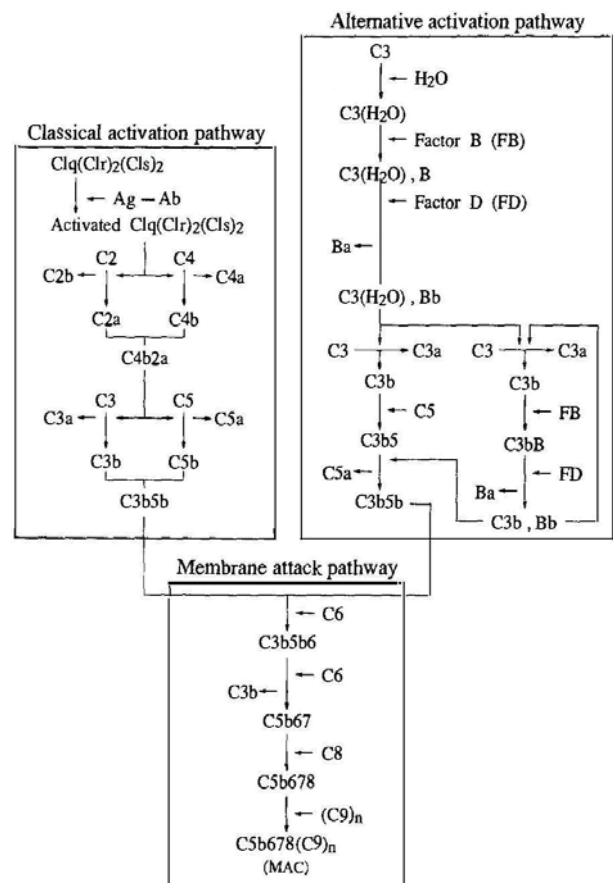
Alternative activation pathway

C3

$H_2O$

$C3(H_2O)$

Factor B (FB)

$C3(H_2O)$, B

Factor D (FD)

Ba

$C3(H_2O)$, Bb

C3

C3a

C3

C3a

C3b

C3b

C5

FB

C3b5

C3bB

FD

C5a

Ba

C3b5b

C3b, Bb

Classical activation pathway

$Clq(Clr)_2(Cls)_2$

Ag — Ab

Activated $Clq(Clr)_2(Cls)_2$

C2

C4

C2b

C4a

C2a

C4b

C4b2a

C3

C5

C3a

C5a

C3b

C5b

C3b5b

Membrane attack pathway

C6

C3b5b6

C6

C3b

C5b67

C8

C5b678

$(C9)_n$

$C5b678(C9)_n$

(MAC)